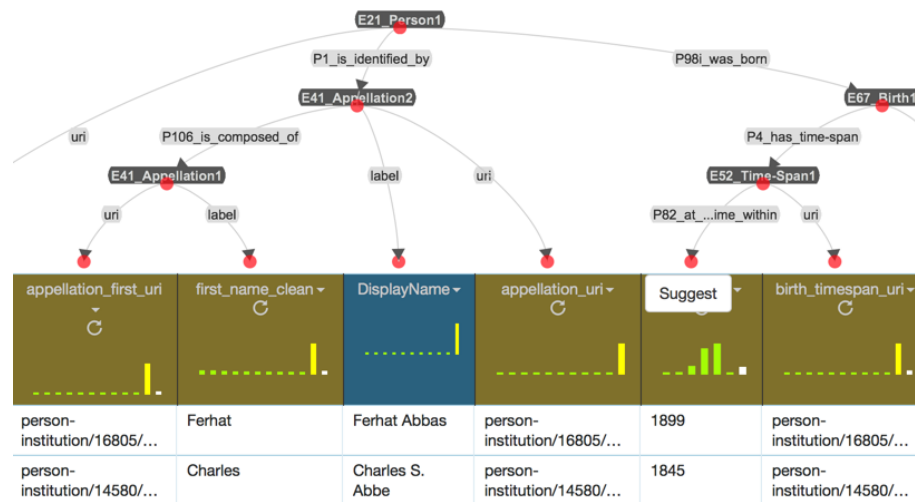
E21_Person1

P1_is_identified_by

P98i_was_born

E41_Appellation2

E67_Birth1

uri

P106_is_composed_of

P4_has_time-span

E41_Appellation1

label

uri

E52_Time-Span1

uri

label

P82_at_...ime_within

uri

| appellation_first_uri | first_name_clean | DisplayName | appellation_uri | Suggest | birth_timespan_uri |
|---|---|---|---|---|---|
| person-institution/16805/... | Ferhat | Ferhat Abbas | person-institution/16805/... | 1899 | person-institution/16805/... |
| person-institution/14580/... | Charles | Charles S. Abbe | person-institution/14580/... | 1845 | person-institution/14580/... |